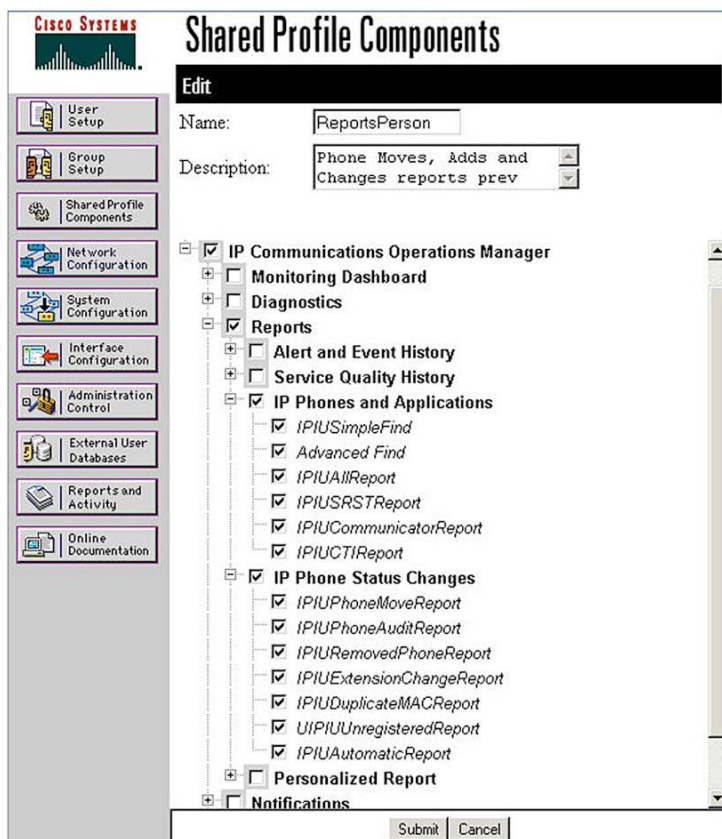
CISCO SYSTEMS

Shared Profile Components

User Setup
Group Setup
Shared Profile Components
Network Configuration
System Configuration
Interface Configuration
Administration Control
External User Databases
Reports and Activity
Online Documentation

Edit

Name: ReportsPerson

Description: Phone Moves, Adds and Changes reports prev

IP Communications Operations Manager
Monitoring Dashboard
Diagnostics
Reports
Alert and Event History
Service Quality History
IP Phones and Applications
IPIUSimpleFind
Advanced Find
IPIUAllReport
IPIUSRSTReport
IPIUCommunicatorReport
IPIUCTIReport
IP Phone Status Changes
IPIUPhoneMoveReport
IPIUPhoneAuditReport
IPIURemovedPhoneReport
IPIUExtensionChangeReport
IPIUDuplicateMACReport
UIPIUUnregisteredReport
IPIUAutomaticReport
Personalized Report
Notifications

Submit Cancel